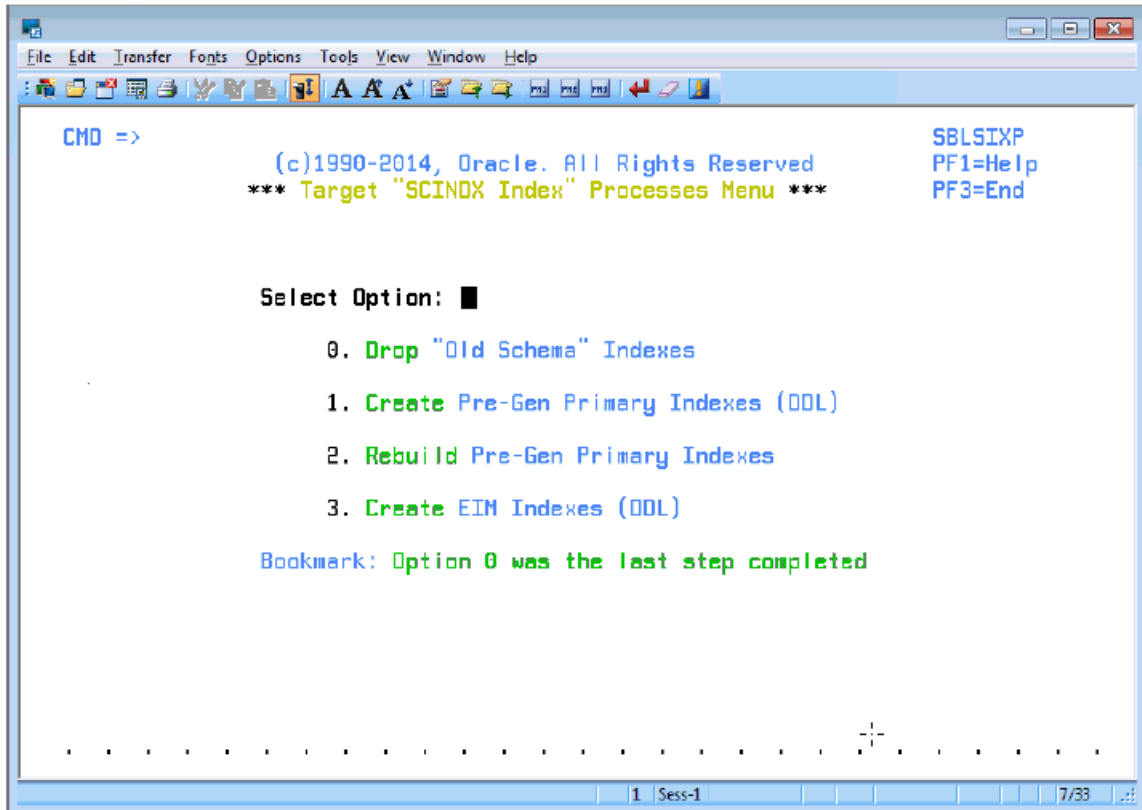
File Edit Transfer Fonts Options Tools View Window Help

CMD =>

(c)1990-2014, Oracle. All Rights Reserved
*** Target "SCINDX Index" Processes Menu ***

SBLSIXP
PF1=Help
PF3=End

Select Option:

0. Drop "Old Schema" Indexes

1. Create Pre-Gen Primary Indexes (DDL)

2. Rebuild Pre-Gen Primary Indexes

3. Create EIM Indexes (DDL)

Bookmark: Option 0 was the last step completed

1 Sess-1 7/33